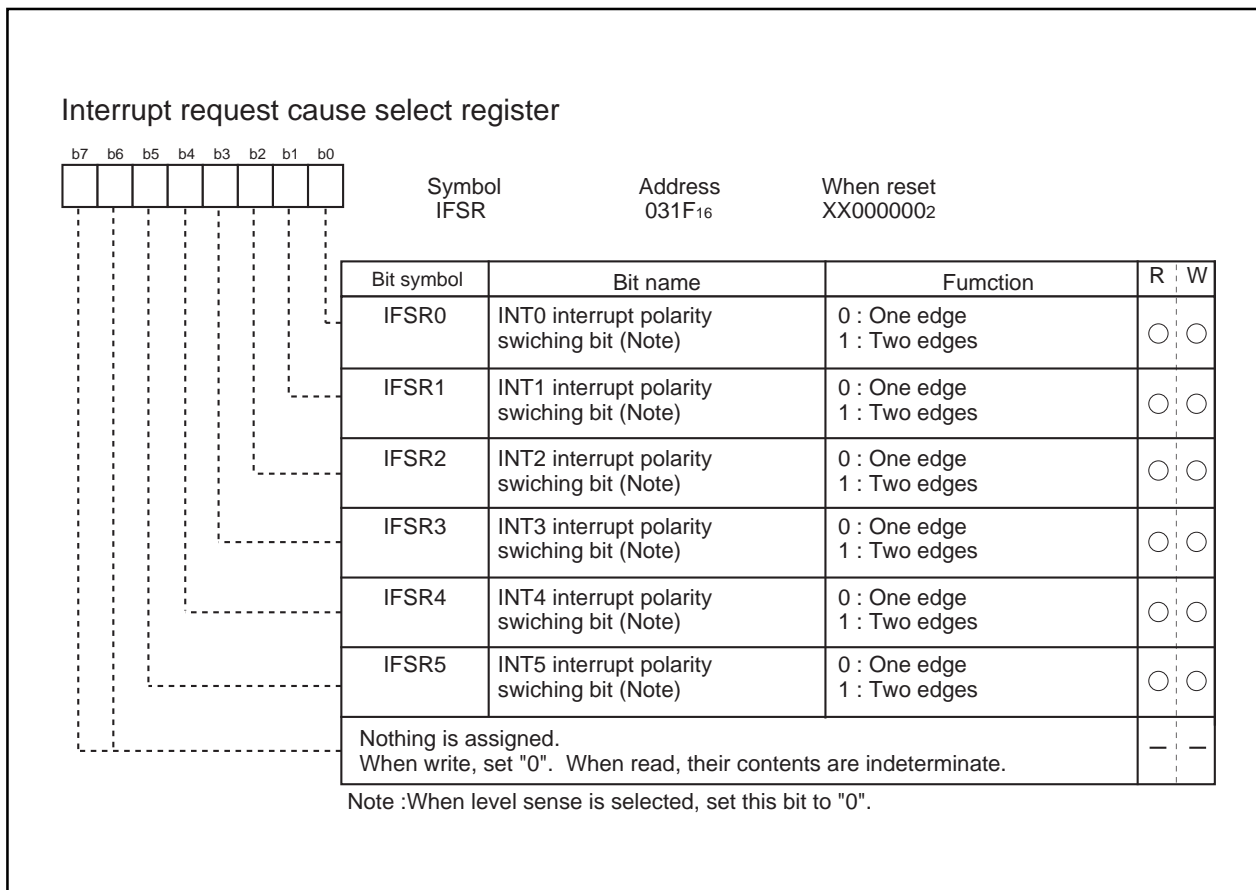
Interrupt request cause select register

b7 b6 b5 b4 b3 b2 b1 b0

Symbol
IFSR

Address
$031F_{16}$

When reset
$XX000000_2$

| Bit symbol | Bit name | Fumction | R | W |
|---|---|---|---|---|
| IFSR0 | INT0 interrupt polarity swiching bit (Note) | 0 : One edge<br>1 : Two edges | ○ | ○ |
| IFSR1 | INT1 interrupt polarity swiching bit (Note) | 0 : One edge<br>1 : Two edges | ○ | ○ |
| IFSR2 | INT2 interrupt polarity swiching bit (Note) | 0 : One edge<br>1 : Two edges | ○ | ○ |
| IFSR3 | INT3 interrupt polarity swiching bit (Note) | 0 : One edge<br>1 : Two edges | ○ | ○ |
| IFSR4 | INT4 interrupt polarity swiching bit (Note) | 0 : One edge<br>1 : Two edges | ○ | ○ |
| IFSR5 | INT5 interrupt polarity swiching bit (Note) | 0 : One edge<br>1 : Two edges | ○ | ○ |
| Nothing is assigned.<br>When write, set "0". When read, their contents are indeterminate. | | | – | – |

Note :When level sense is selected, set this bit to "0".